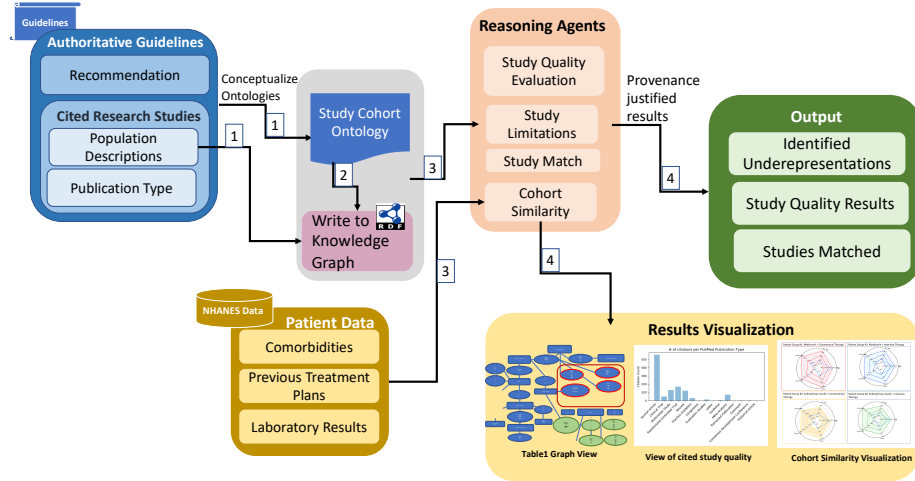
Guidelines

Authoritative Guidelines

Recommendation

Cited Research Studies

Population Descriptions

Publication Type

Conceptualize Ontologies

1

1

Study Cohort Ontology

2

Write to Knowledge Graph

RDF

3

3

Reasoning Agents

Study Quality Evaluation

Study Limitations

Study Match

Cohort Similarity

Provenance justified results

4

4

Output

Identified Underepresentations

Study Quality Results

Studies Matched

NHANES Data

Patient Data

Comorbidities

Previous Treatment Plans

Laboratory Results

Results Visualization

# of Citations per PubMed Publication Type

Table1 Graph View

View of cited study quality

Cohort Similarity Visualization